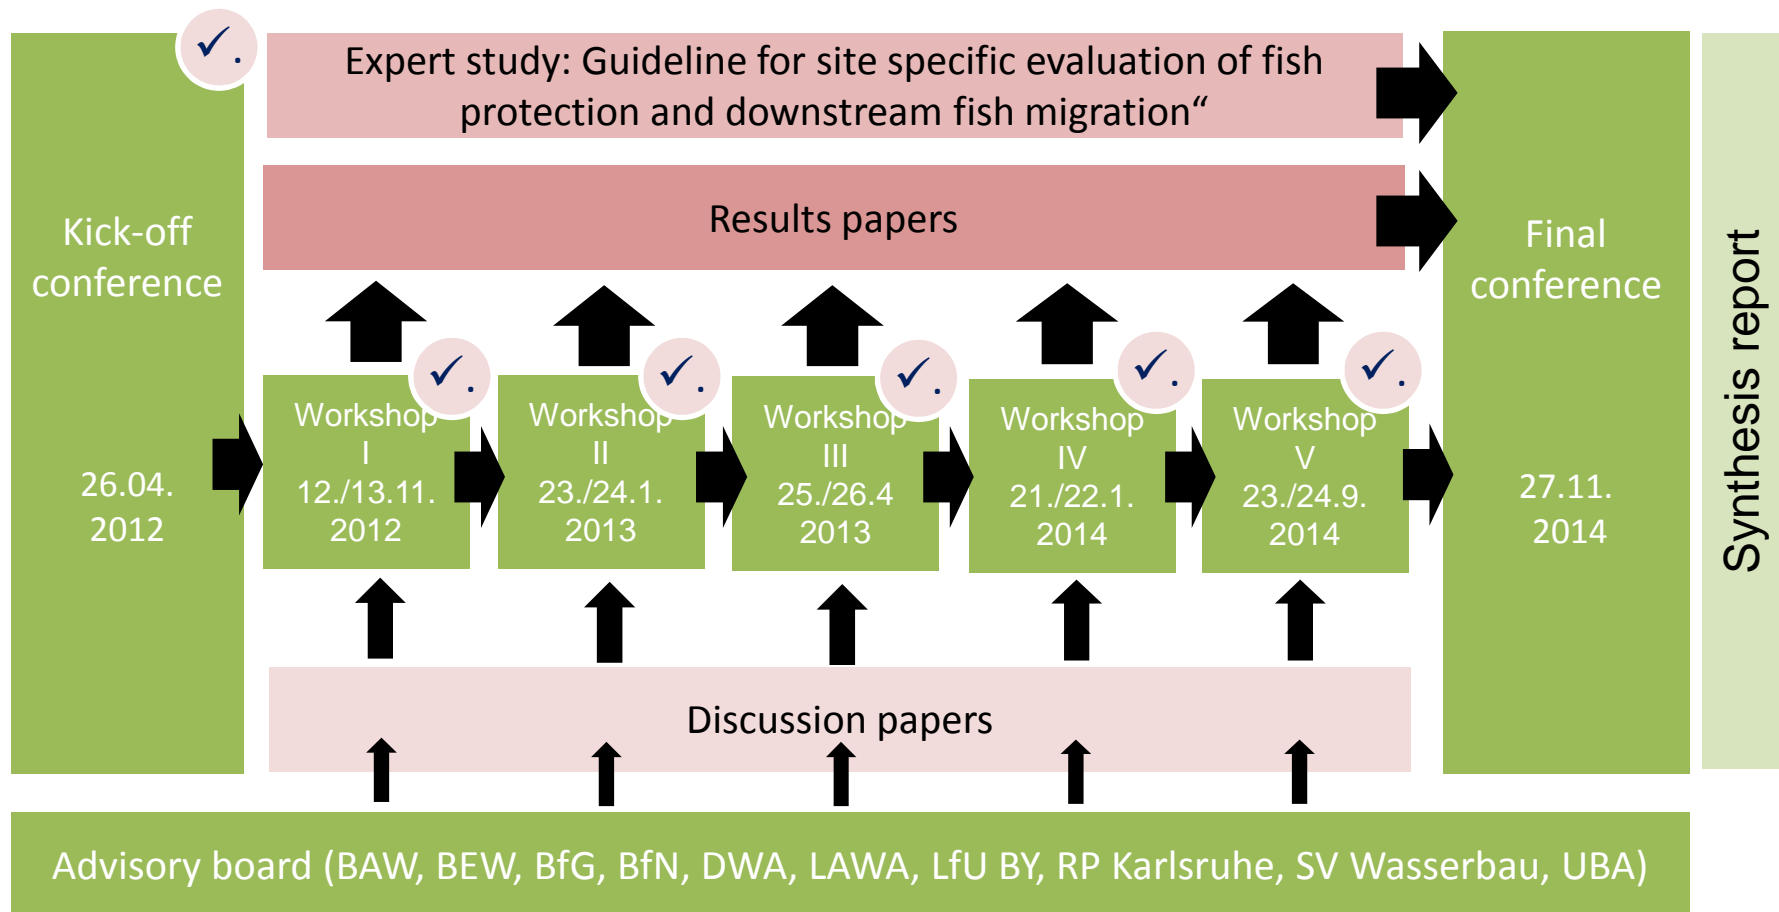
Kick-off conference

26.04. 2012

Expert study: Guideline for site specific evaluation of fish protection and downstream fish migration“

Results papers

Workshop I 12./13.11. 2012

Workshop II 23./24.1. 2013

Workshop III 25./26.4 2013

Workshop IV 21./22.1. 2014

Workshop V 23./24.9. 2014

Discussion papers

Final conference

27.11. 2014

Synthesis report

Advisory board (BAW, BEW, BfG, BfN, DWA, LAWA, LfU BY, RP Karlsruhe, SV Wasserbau, UBA)